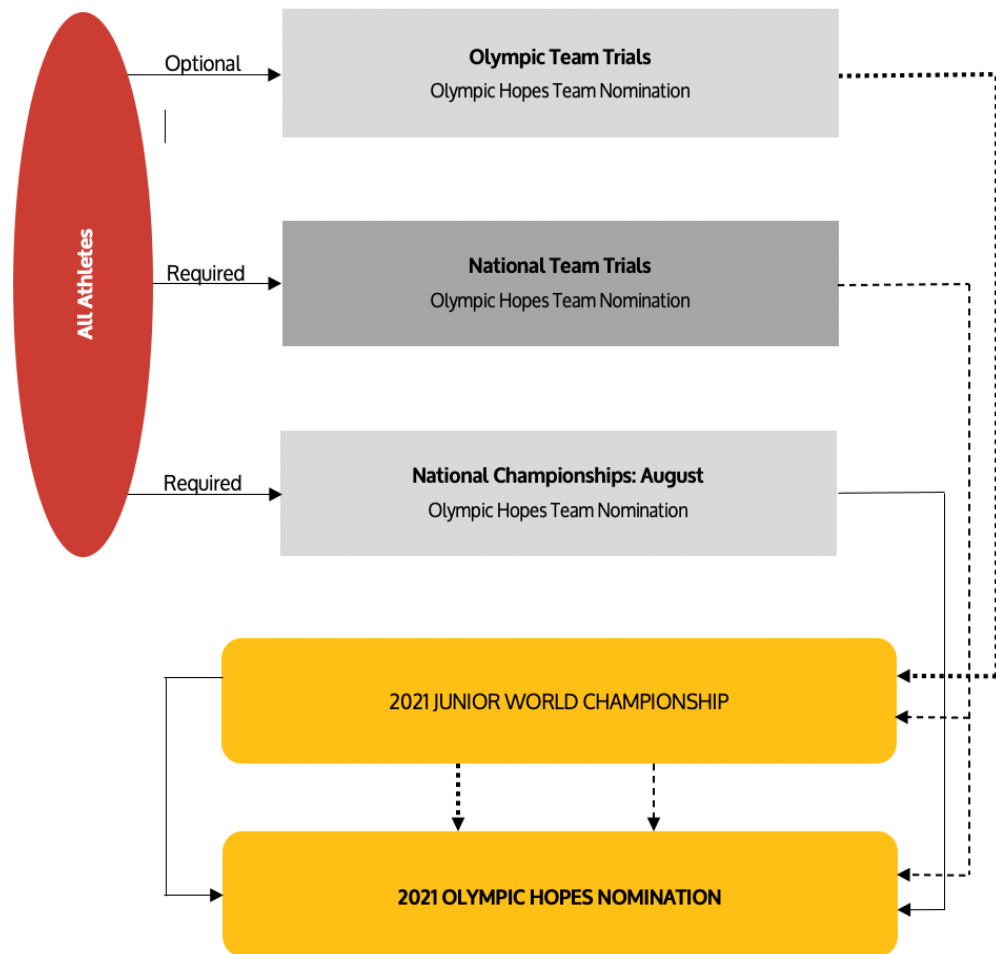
All Athletes

Optional

Olympic Team Trials
Olympic Hopes Team Nomination

Required

National Team Trials
Olympic Hopes Team Nomination

Required

National Championships: August
Olympic Hopes Team Nomination

2021 JUNIOR WORLD CHAMPIONSHIP

2021 OLYMPIC HOPES NOMINATION